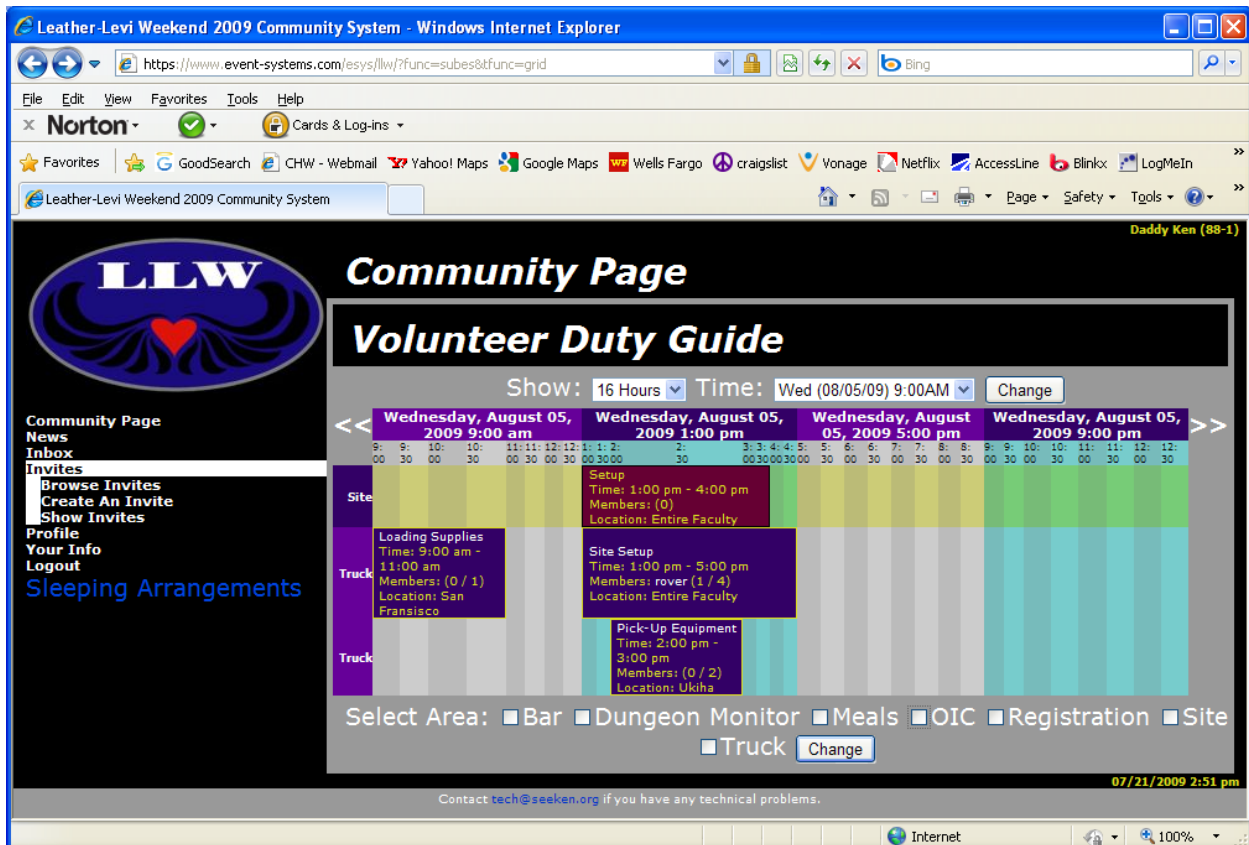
Leather-Levi Weekend 2009 Community System - Windows Internet Explorer

https://www.event-systems.com/esys/llw/?func=subes&tfunc=grid

Bing

File Edit View Favorites Tools Help

Norton

Cards & Log-ins

Favorites GoodSearch CHW - Webmail Yahoo! Maps Google Maps Wells Fargo craigslist Vonage Netflix AccessLine Blinkx LogMeIn

Leather-Levi Weekend 2009 Community System

Page Safety Tools

Daddy Ken (88-1)

LLW

Community Page

Volunteer Duty Guide

Show: 16 Hours Time: Wed (08/05/09) 9:00AM Change

<< Wednesday, August 05, 2009 9:00 am | Wednesday, August 05, 2009 1:00 pm | Wednesday, August 05, 2009 5:00 pm | Wednesday, August 05, 2009 9:00 pm >>

9: 00 9: 30 10: 00 10: 30 11: 00 11: 30 12: 00 12: 30 1: 00 1: 30 2: 00 2: 30 3: 00 3: 30 4: 00 4: 30 5: 00 5: 30 6: 00 6: 30 7: 00 7: 30 8: 00 8: 30 9: 00 9: 30 10: 00 10: 30 11: 00 11: 30 12: 00 12: 30

Site
Setup
Time: 1:00 pm - 4:00 pm
Members: (0)
Location: Entire Faculty

Truck
Loading Supplies
Time: 9:00 am - 11:00 am
Members: (0 / 1)
Location: San Fransisco

Site Setup
Time: 1:00 pm - 5:00 pm
Members: rover (1 / 4)
Location: Entire Faculty

Truck
Pick-Up Equipment
Time: 2:00 pm - 3:00 pm
Members: (0 / 2)
Location: Ukiha

Select Area: Bar Dungeon Monitor Meals OIC Registration Site Truck Change

Community Page
News
Inbox
Invites
Browse Invites
Create An Invite
Show Invites
Profile
Your Info
Logout
Sleeping Arrangements

07/21/2009 2:51 pm

Contact tech@seeken.org if you have any technical problems.

Internet 100%